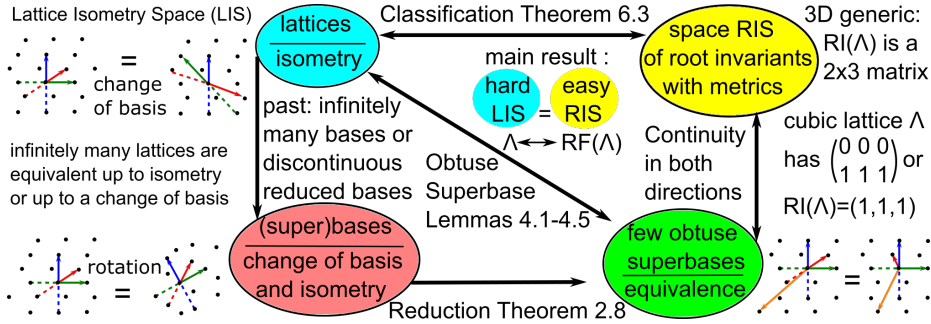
Lattice Isometry Space (LIS)

= change of basis

infinitely many lattices are equivalent up to isometry or up to a change of basis

lattices / isometry

Classification Theorem 6.3

main result :

hard LIS = easy RIS

$\Lambda \leftrightarrow$ RF($\Lambda$)

space RIS of root invariants with metrics

3D generic: RI($\Lambda$) is a 2x3 matrix

past: infinitely many bases or discontinuous reduced bases

Obtuse Superbase Lemmas 4.1-4.5

Continuity in both directions

cubic lattice $\Lambda$ has $\begin{pmatrix} 0 & 0 & 0 \\ 1 & 1 & 1 \end{pmatrix}$ or RI($\Lambda$)=(1,1,1)

rotation =

(super)bases / change of basis and isometry

Reduction Theorem 2.8

few obtuse superbases / equivalence

=